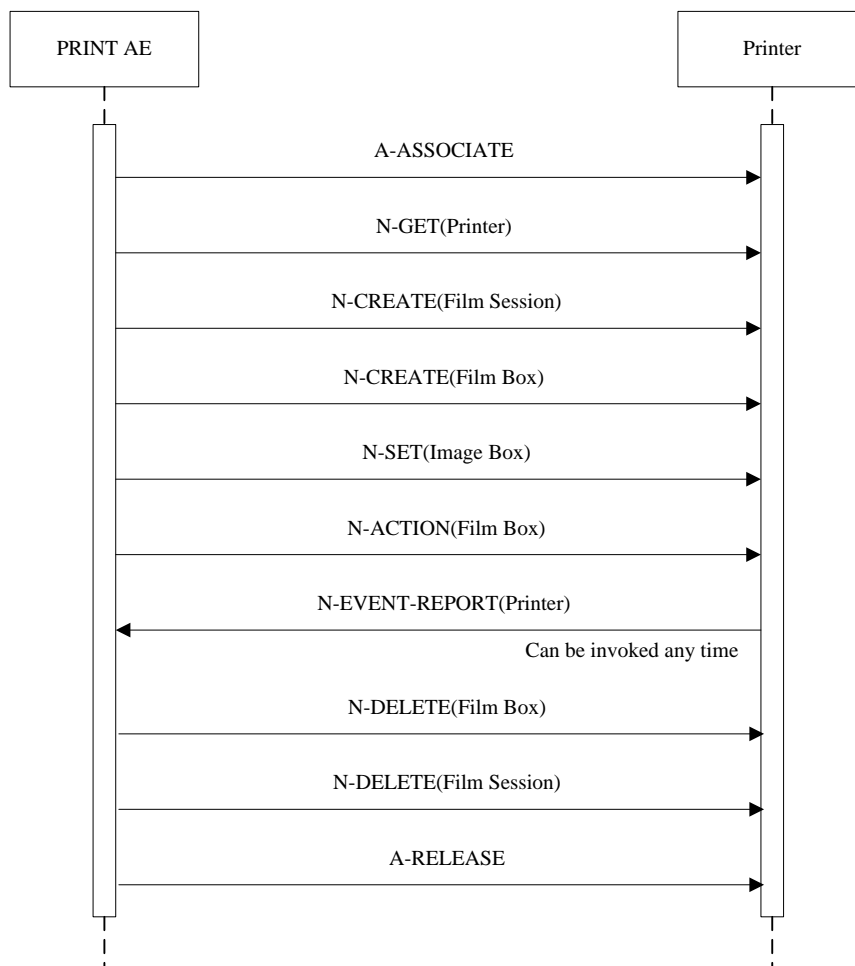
PRINT AE

Printer

A-ASSOCIATE

N-GET(Printer)

N-CREATE(Film Session)

N-CREATE(Film Box)

N-SET(Image Box)

N-ACTION(Film Box)

N-EVENT-REPORT(Printer)

Can be invoked any time

N-DELETE(Film Box)

N-DELETE(Film Session)

A-RELEASE